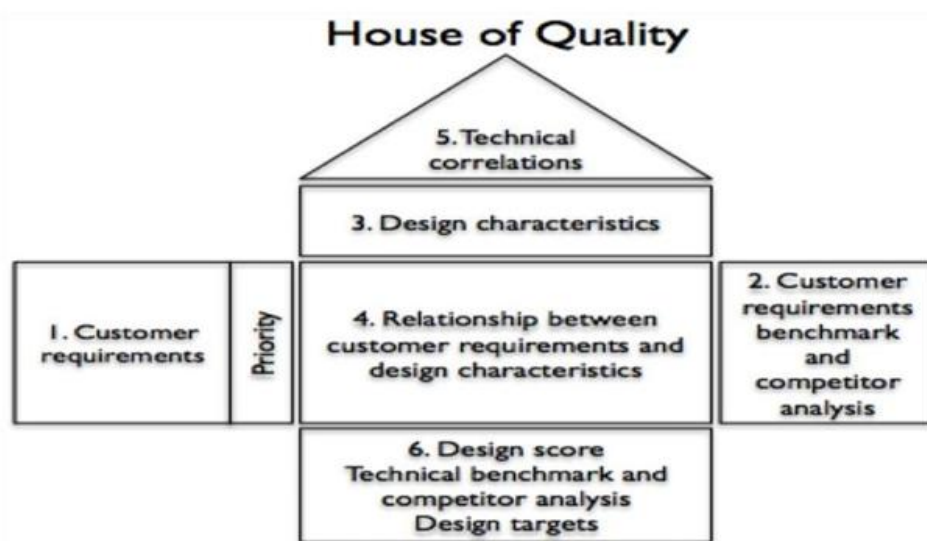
House of Quality

5. Technical correlations

3. Design characteristics

1. Customer requirements

Priority

4. Relationship between customer requirements and design characteristics

2. Customer requirements benchmark and competitor analysis

6. Design score
Technical benchmark and competitor analysis
Design targets